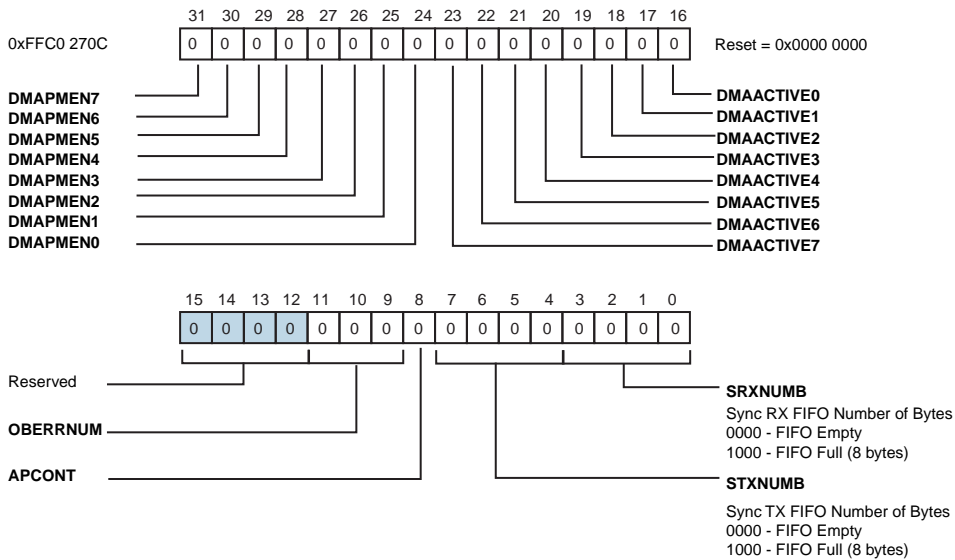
0xFFC0 270C

| 31 | 30 | 29 | 28 | 27 | 26 | 25 | 24 | 23 | 22 | 21 | 20 | 19 | 18 | 17 | 16 |
|---|---|---|---|---|---|---|---|---|---|---|---|---|---|---|---|
| 0 | 0 | 0 | 0 | 0 | 0 | 0 | 0 | 0 | 0 | 0 | 0 | 0 | 0 | 0 | 0 |

Reset = 0x0000 0000

DMAPMEN7
DMAPMEN6
DMAPMEN5
DMAPMEN4
DMAPMEN3
DMAPMEN2
DMAPMEN1
DMAPMEN0

DMAACTIVE0
DMAACTIVE1
DMAACTIVE2
DMAACTIVE3
DMAACTIVE4
DMAACTIVE5
DMAACTIVE6
DMAACTIVE7

| 15 | 14 | 13 | 12 | 11 | 10 | 9 | 8 | 7 | 6 | 5 | 4 | 3 | 2 | 1 | 0 |
|---|---|---|---|---|---|---|---|---|---|---|---|---|---|---|---|
| 0 | 0 | 0 | 0 | 0 | 0 | 0 | 0 | 0 | 0 | 0 | 0 | 0 | 0 | 0 | 0 |

Reserved

OBERRNUM

APCONT

SRXNUMB
Sync RX FIFO Number of Bytes
0000 - FIFO Empty
1000 - FIFO Full (8 bytes)

STXNUMB
Sync TX FIFO Number of Bytes
0000 - FIFO Empty
1000 - FIFO Full (8 bytes)